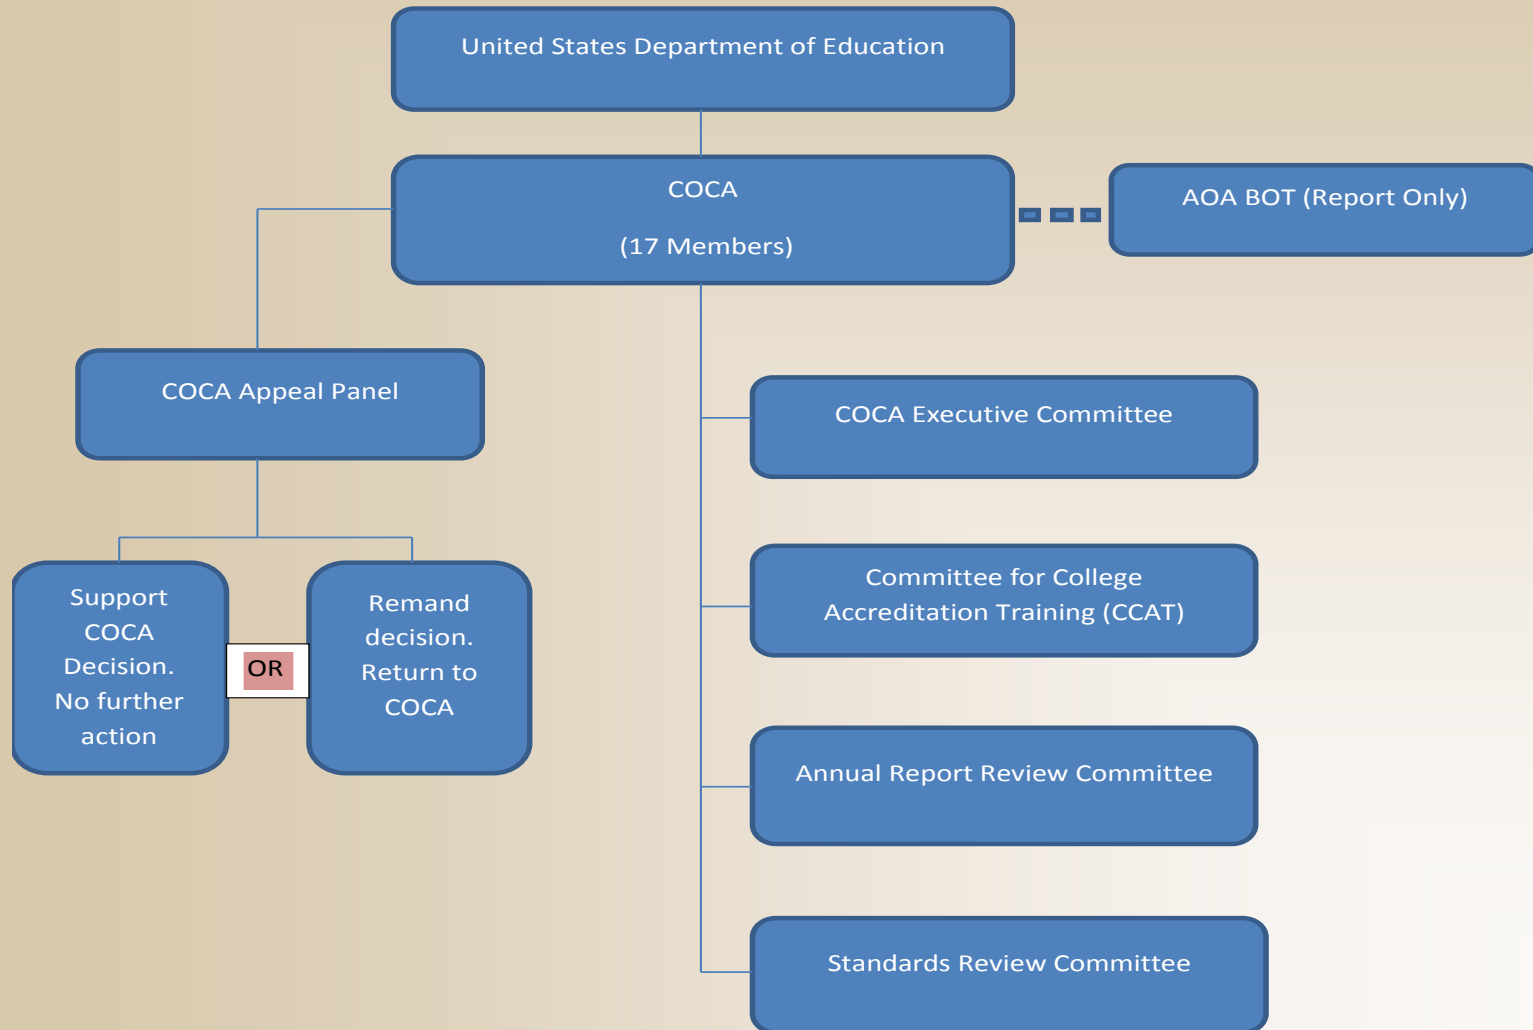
United States Department of Education

COCA

(17 Members)

AOA BOT (Report Only)

COCA Appeal Panel

COCA Executive Committee

Support COCA Decision. No further action

OR

Remand decision. Return to COCA

Committee for College Accreditation Training (CCAT)

Annual Report Review Committee

Standards Review Committee